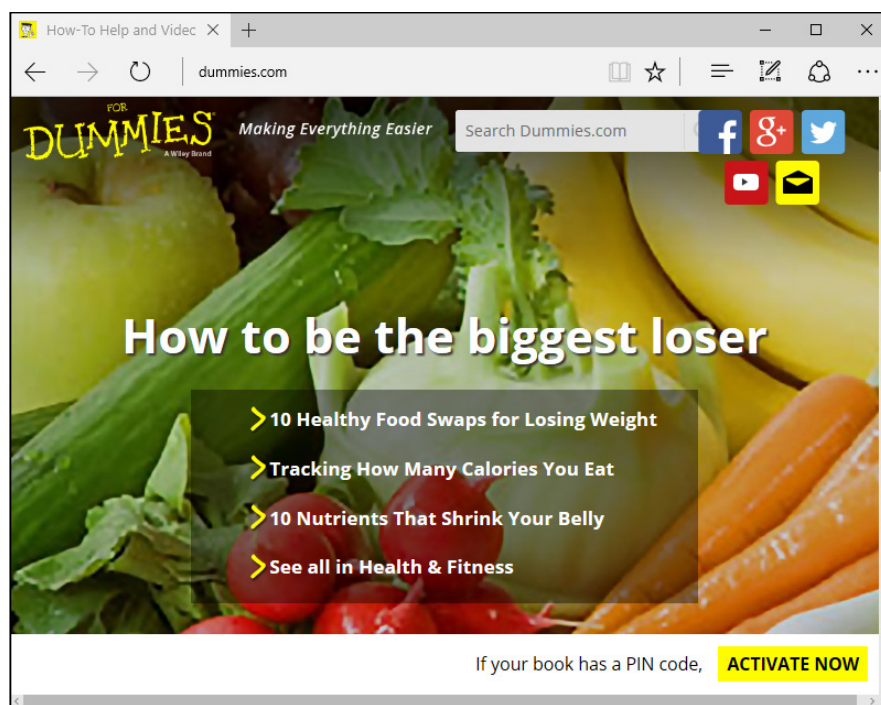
How-To Help and Videc ×

dummies.com

FOR DUMMIES A Wiley Brand

Making Everything Easier

Search Dummies.com

How to be the biggest loser

10 Healthy Food Swaps for Losing Weight

Tracking How Many Calories You Eat

10 Nutrients That Shrink Your Belly

See all in Health & Fitness

If your book has a PIN code, ACTIVATE NOW